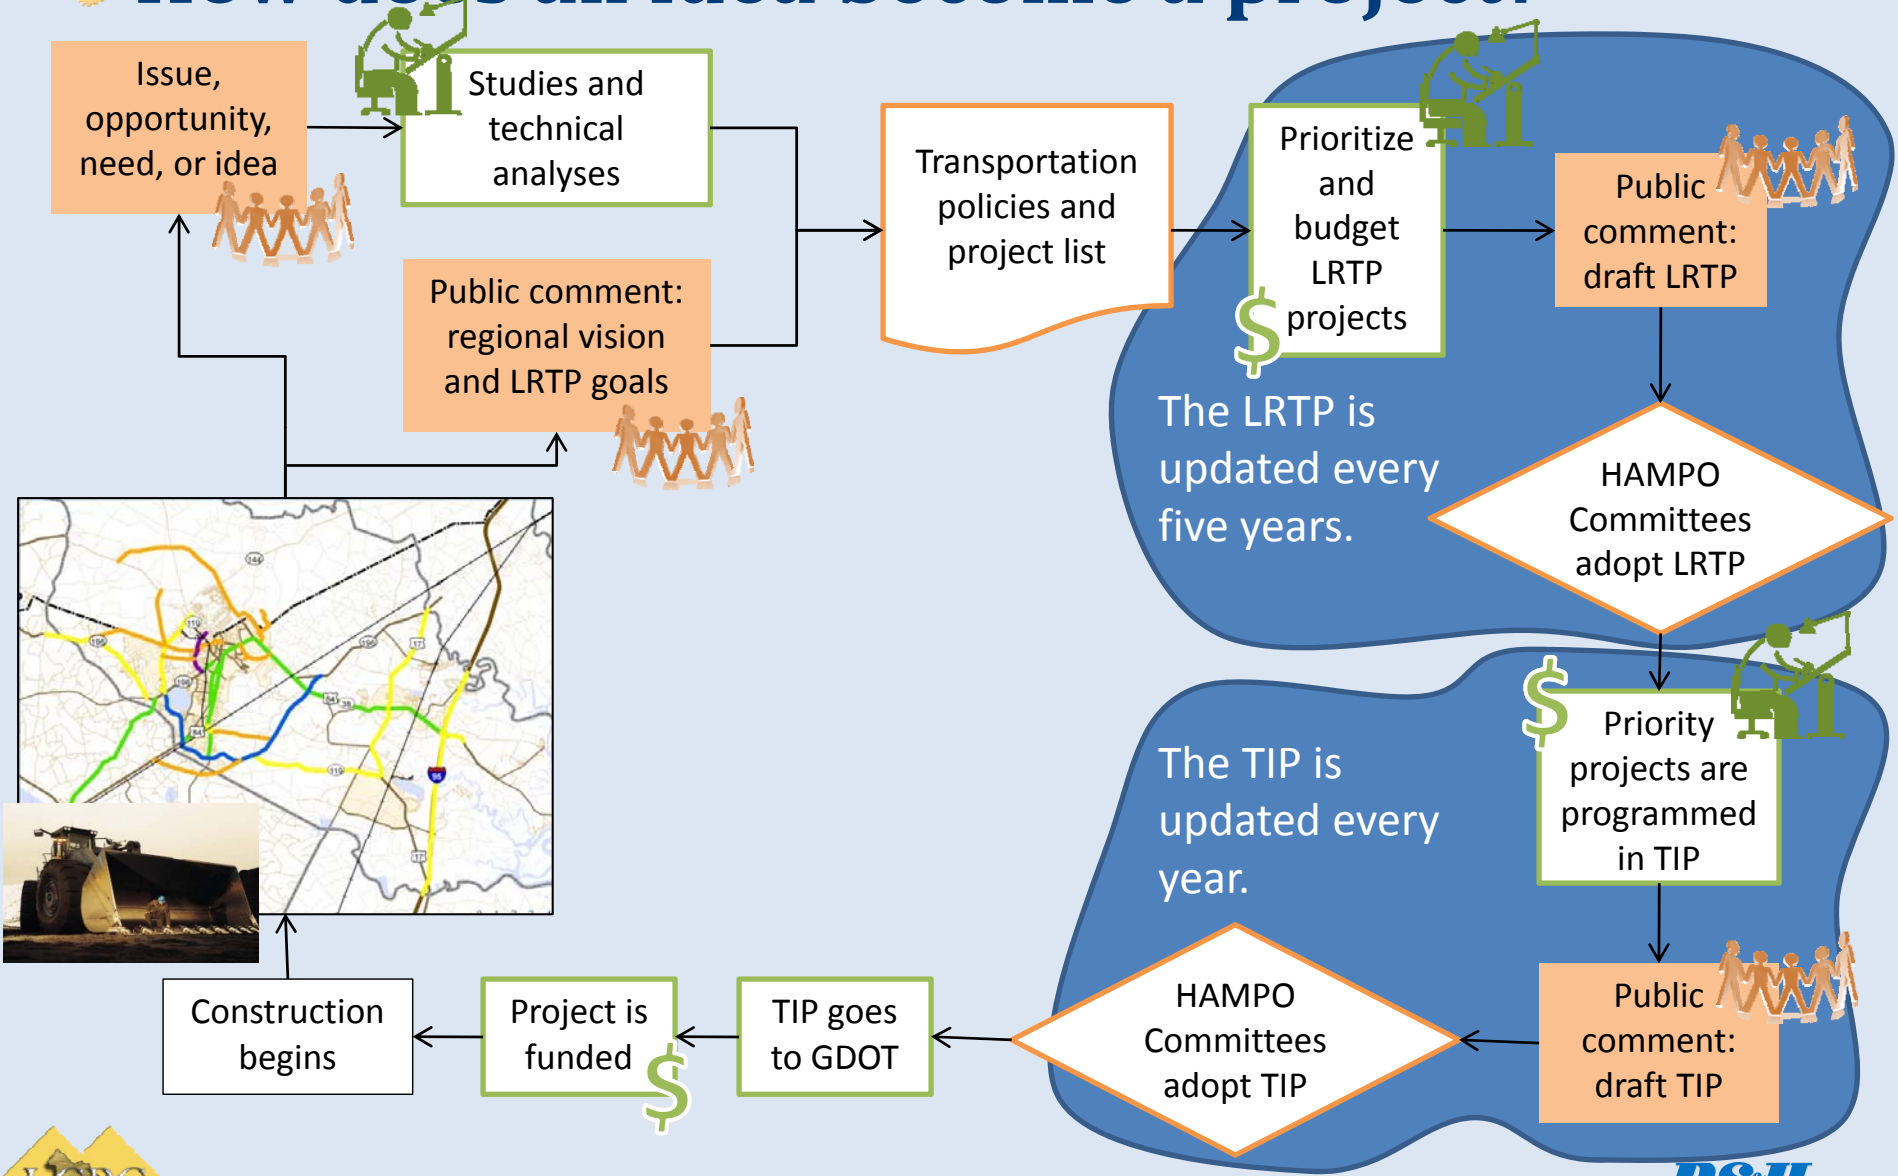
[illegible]

Issue, opportunity, need, or idea

Studies and technical analyses

Public comment: regional vision and LRTP goals

Transportation policies and project list

Prioritize and budget LRTP projects

$

Public comment: draft LRTP

The LRTP is updated every five years.

HAMPO Committees adopt LRTP

$

Priority projects are programmed in TIP

The TIP is updated every year.

Public comment: draft TIP

HAMPO Committees adopt TIP

TIP goes to GDOT

Project is funded

$

Construction begins

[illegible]